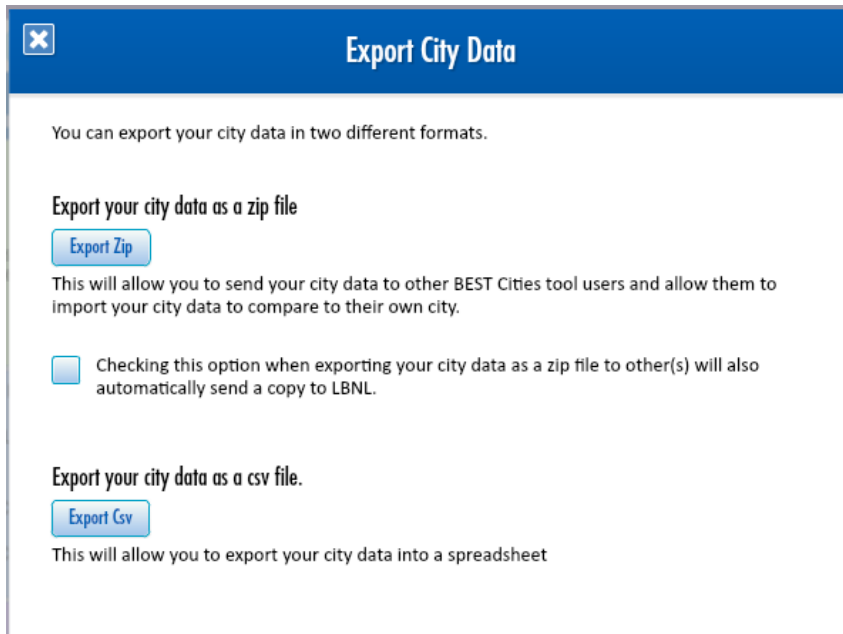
Export City Data

You can export your city data in two different formats.

Export your city data as a zip file

Export Zip

This will allow you to send your city data to other BEST Cities tool users and allow them to import your city data to compare to their own city.

Checking this option when exporting your city data as a zip file to other(s) will also automatically send a copy to LBNL.

Export your city data as a csv file.

Export Csv

This will allow you to export your city data into a spreadsheet